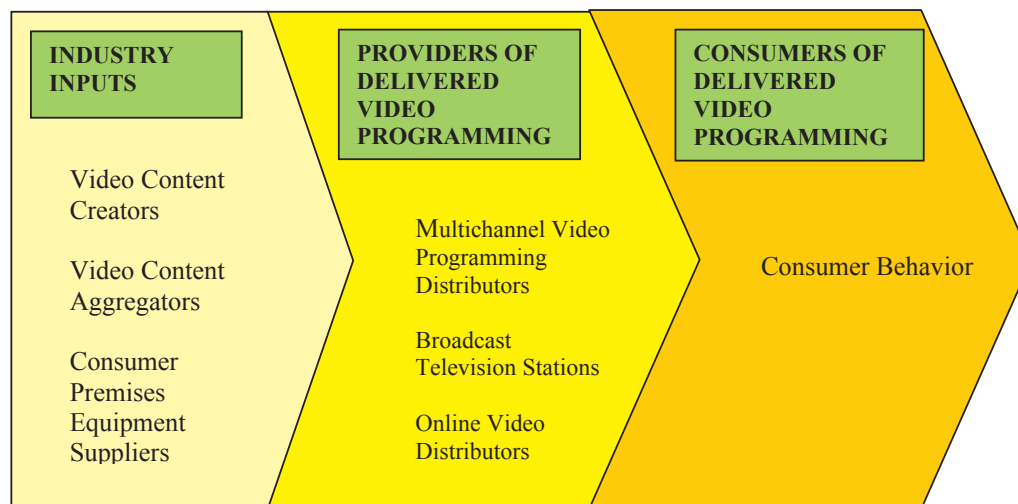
INDUSTRY INPUTS

Video Content Creators

Video Content Aggregators

Consumer Premises Equipment Suppliers

PROVIDERS OF DELIVERED VIDEO PROGRAMMING

Multichannel Video Programming Distributors

Broadcast Television Stations

Online Video Distributors

CONSUMERS OF DELIVERED VIDEO PROGRAMMING

Consumer Behavior